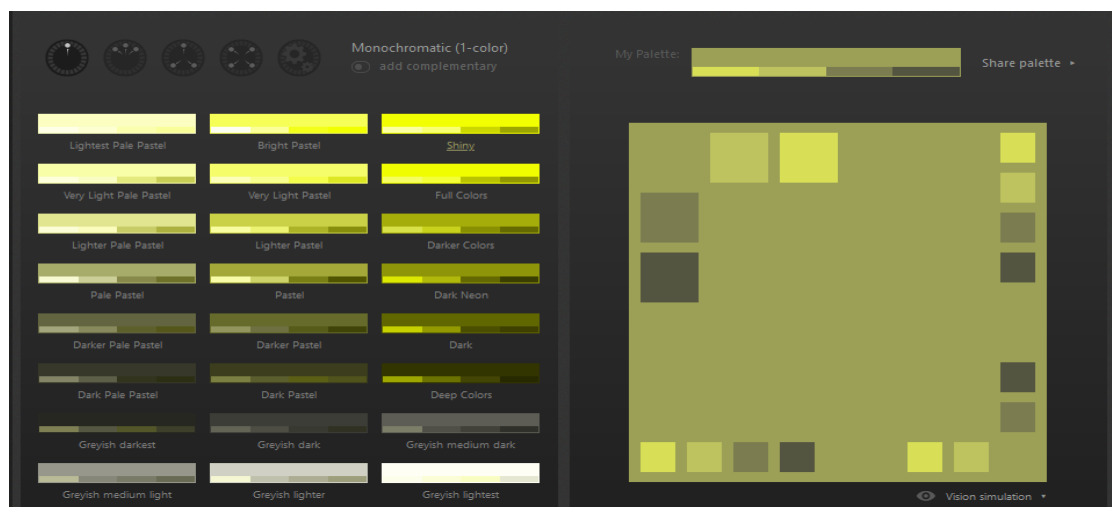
Monochromatic (1-color)
add complementary

My Palette:
Share palette ▸

Lightest Pale Pastel
Bright Pastel
Shiny
Very Light Pale Pastel
Very Light Pastel
Full Colors
Lighter Pale Pastel
Lighter Pastel
Darker Colors
Pale Pastel
Pastel
Dark Neon
Darker Pale Pastel
Darker Pastel
Dark
Dark Pale Pastel
Dark Pastel
Deep Colors
Greyish darkest
Greyish dark
Greyish medium dark
Greyish medium light
Greyish lighter
Greyish lightest

Vision simulation ▾